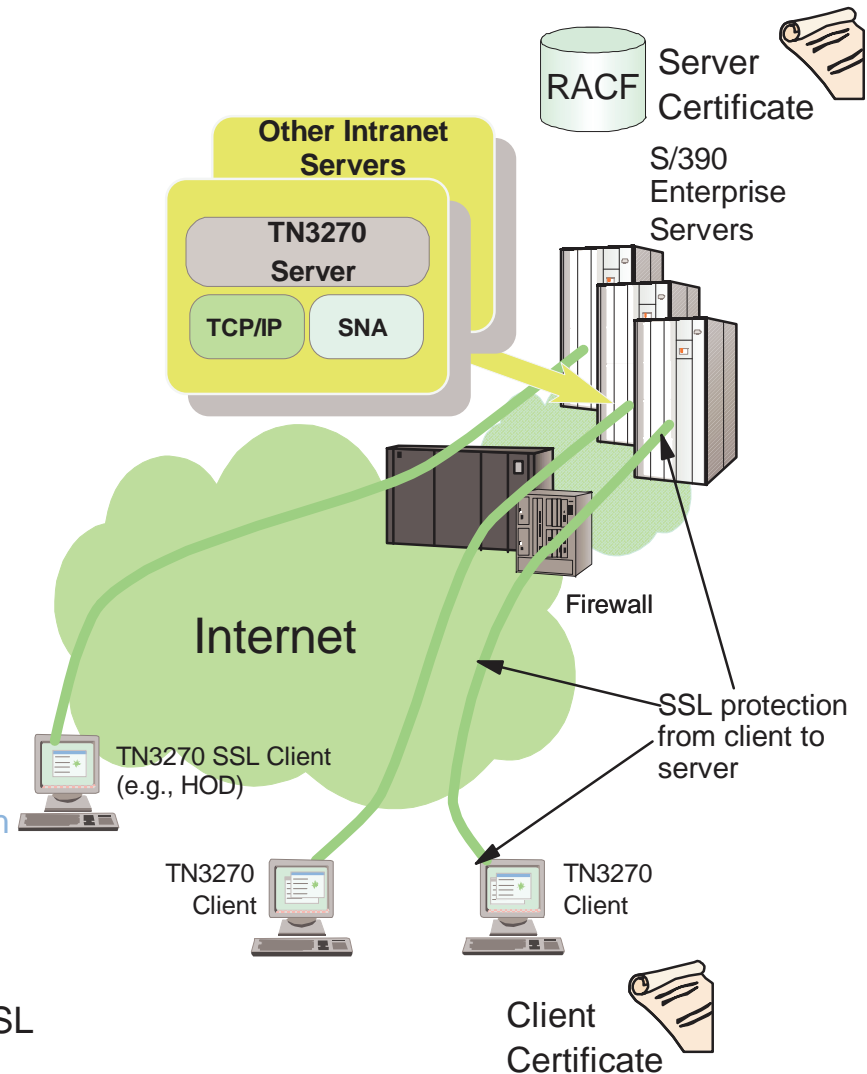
RACF

Server Certificate

Other Intranet Servers

TN3270 Server

TCP/IP

SNA

S/390 Enterprise Servers

Firewall

Internet

SSL protection from client to server

TN3270 SSL Client (e.g., HOD)

TN3270 Client

TN3270 Client

Client Certificate

SL